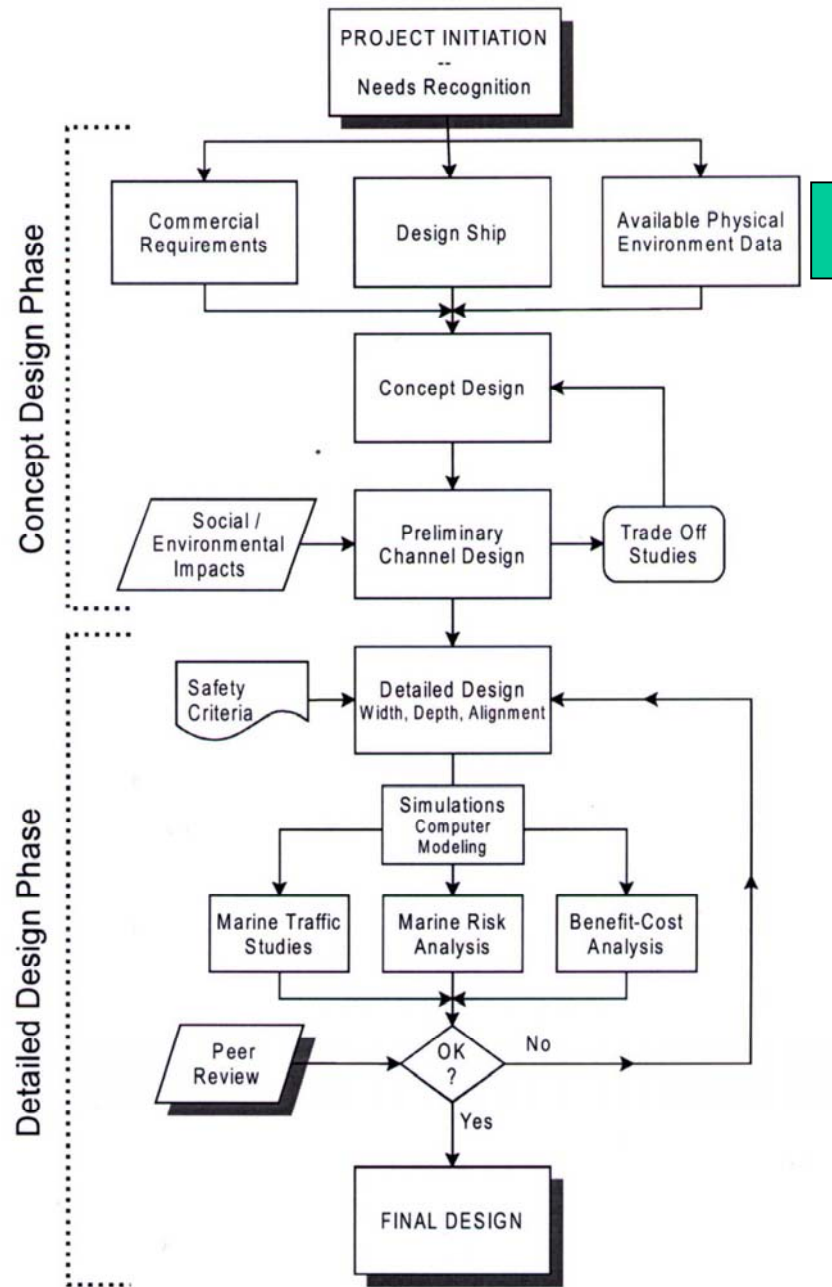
PROJECT INITIATION
--
Needs Recognition

Concept Design Phase

Commercial Requirements

Design Ship

Available Physical Environment Data

Concept Design

Social / Environmental Impacts

Preliminary Channel Design

Trade Off Studies

Detailed Design Phase

Safety Criteria

Detailed Design
Width, Depth, Alignment

Simulations
Computer Modeling

Marine Traffic Studies

Marine Risk Analysis

Benefit-Cost Analysis

Peer Review

OK ?

No

Yes

FINAL DESIGN